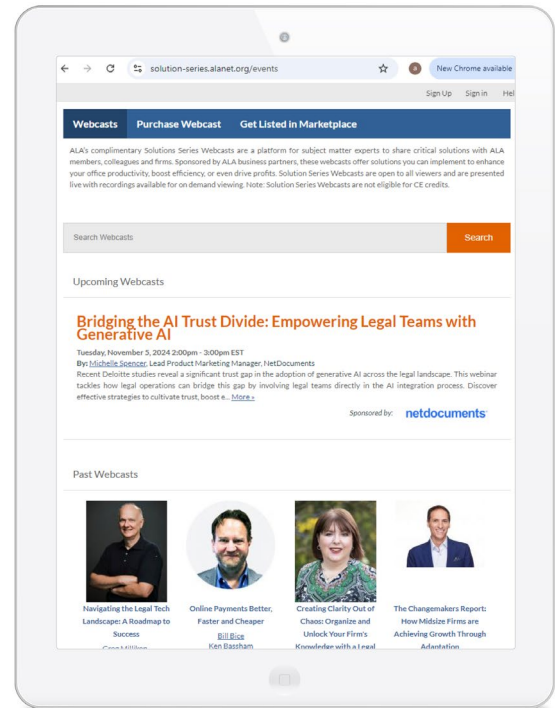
solution-series.alanet.org/events

New Chrome available

Sign Up Sign in Hel

Webcasts Purchase Webcast Get Listed in Marketplace

ALA's complimentary Solutions Series Webcasts are a platform for subject matter experts to share critical solutions with ALA members, colleagues and firms. Sponsored by ALA business partners, these webcasts offer solutions you can implement to enhance your office productivity, boost efficiency, or even drive profits. Solution Series Webcasts are open to all viewers and are presented live with recordings available for on demand viewing. Note: Solution Series Webcasts are not eligible for CE credits.

Search Webcasts

Search

Upcoming Webcasts

Bridging the AI Trust Divide: Empowering Legal Teams with Generative AI

Tuesday, November 5, 2024 2:00pm - 3:00pm EST

By: Michelle Spencer, Lead Product Marketing Manager, NetDocuments

Recent Deloitte studies reveal a significant trust gap in the adoption of generative AI across the legal landscape. This webinar tackles how legal operations can bridge this gap by involving legal teams directly in the AI integration process. Discover effective strategies to cultivate trust, boost e... More »

Sponsored by: netdocuments

Past Webcasts

Navigating the Legal Tech Landscape: A Roadmap to Success

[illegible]

Online Payments Better, Faster and Cheaper

Bill Bice

Ken Bassham

Creating Clarity Out of Chaos: Organize and Unlock Your Firm's Knowledge with a Legal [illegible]

The Changemakers Report: How Midsize Firms are Achieving Growth Through Adaptation